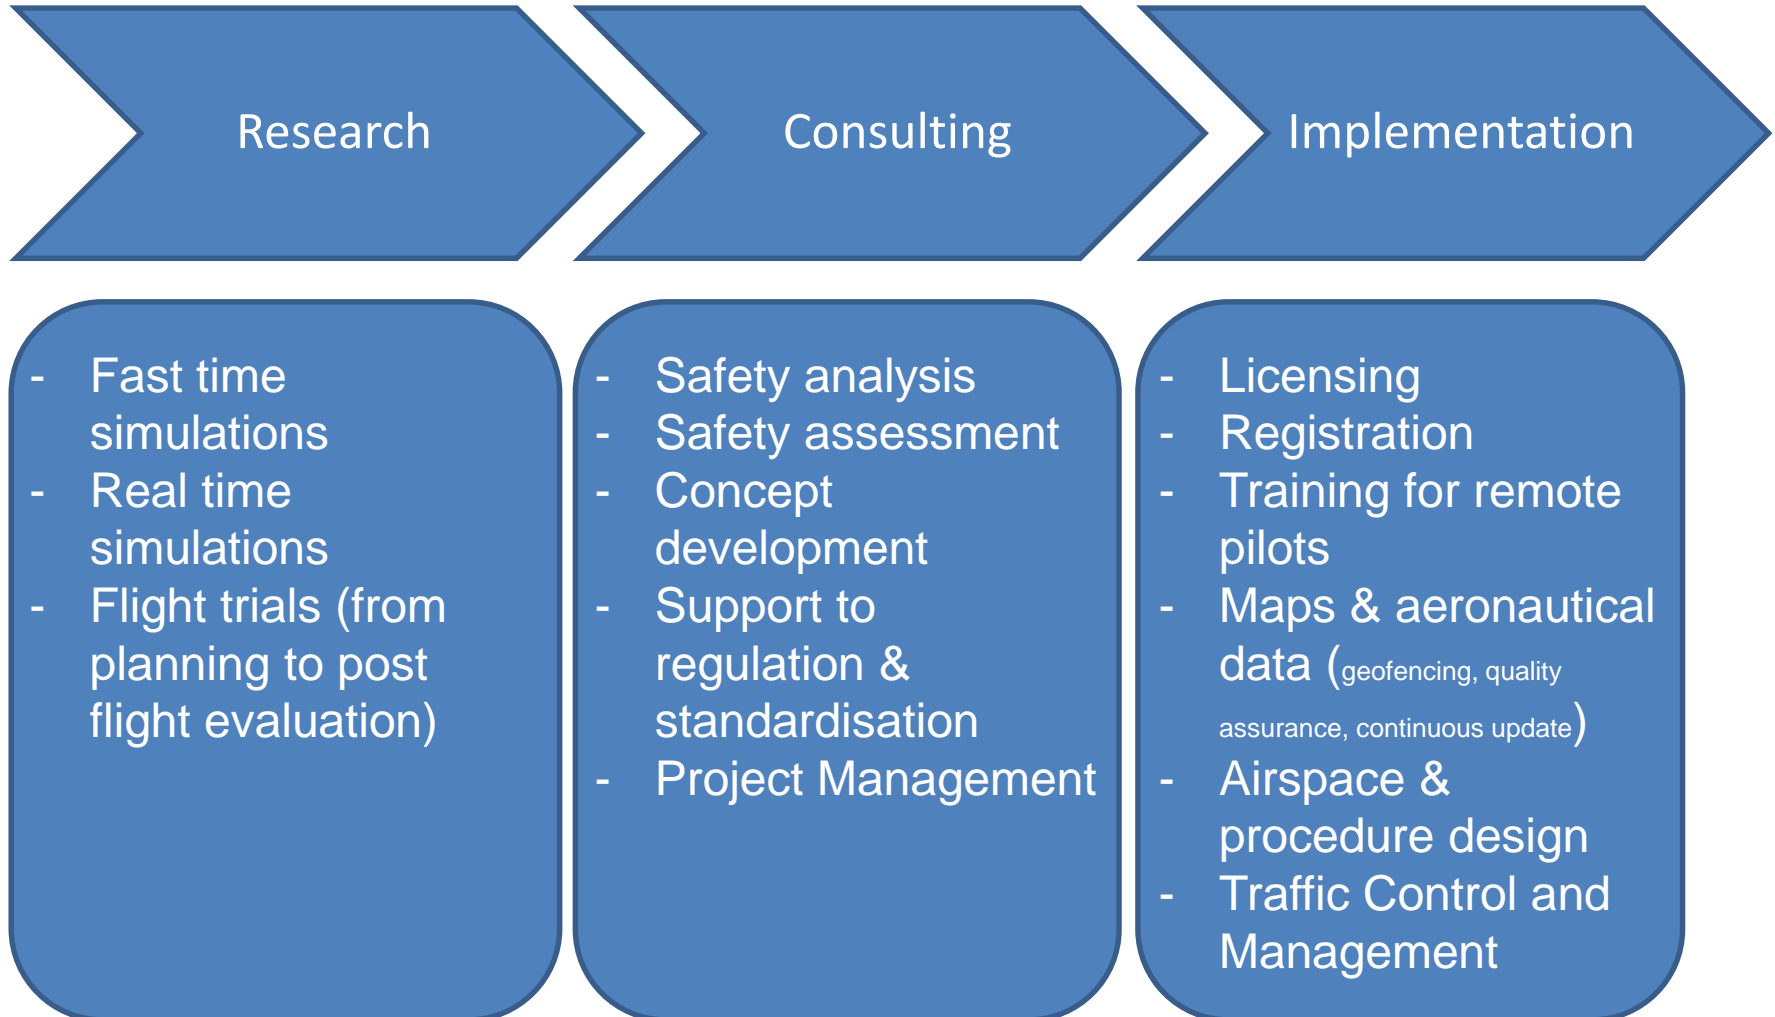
Research

Consulting

Implementation

- Fast time simulations
- Real time simulations
- Flight trials (from planning to post flight evaluation)

- Safety analysis
- Safety assessment
- Concept development
- Support to regulation & standardisation
- Project Management

- Licensing
- Registration
- Training for remote pilots
- Maps & aeronautical data (geofencing, quality assurance, continuous update)
- Airspace & procedure design
- Traffic Control and Management